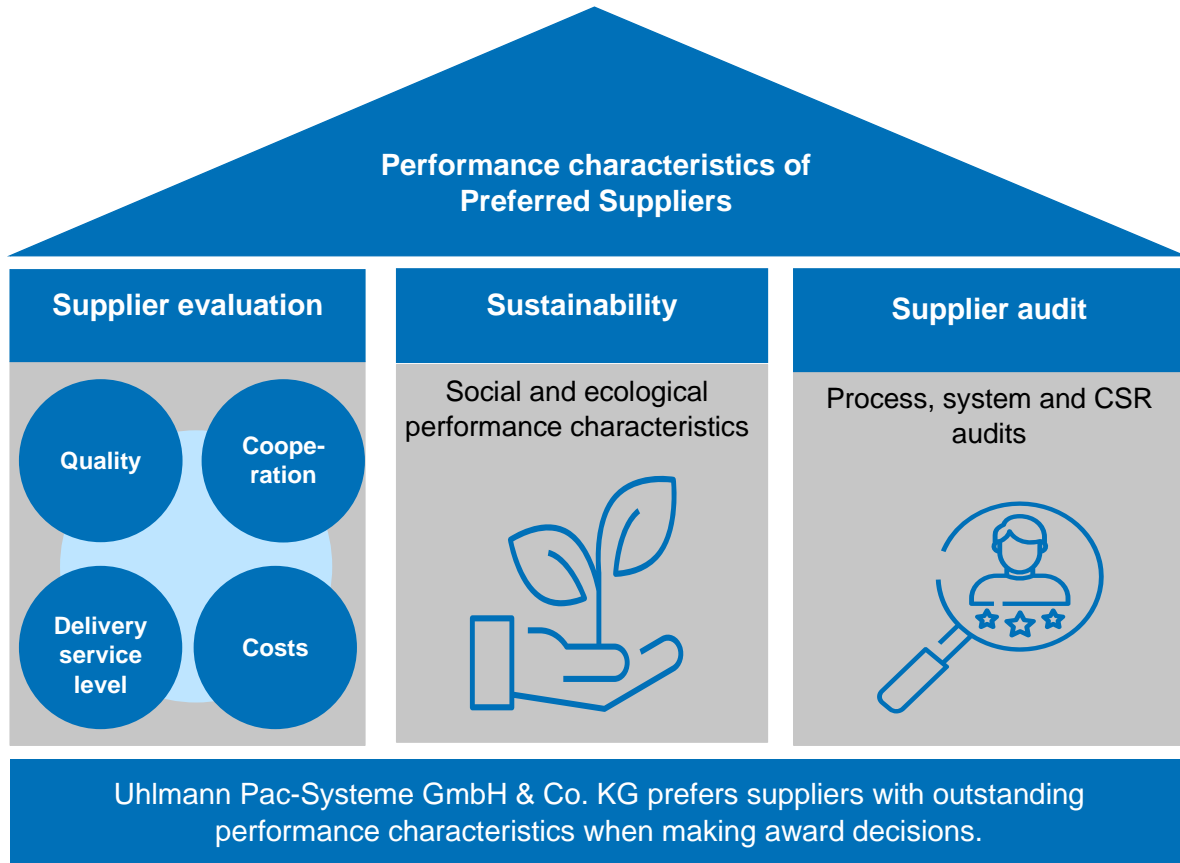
Performance characteristics of Preferred Suppliers

Supplier evaluation

Quality

Cooperation

Delivery service level

Costs

Sustainability

Social and ecological performance characteristics

Supplier audit

Process, system and CSR audits

Uhlmann Pac-Systeme GmbH & Co. KG prefers suppliers with outstanding performance characteristics when making award decisions.